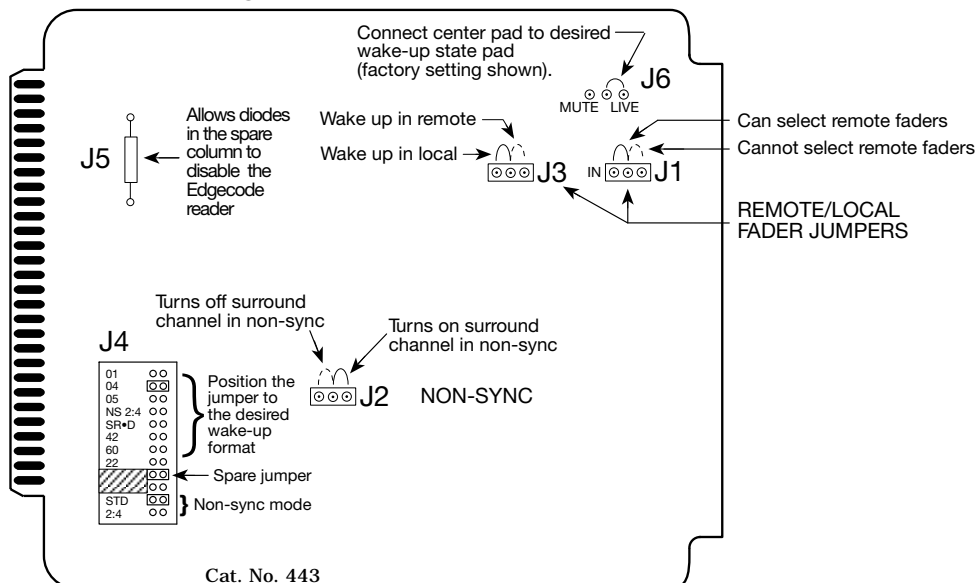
Connect center pad to desired wake-up state pad (factory setting shown).

J6

MUTE LIVE

Allows diodes in the spare column to disable the Edgecode reader

J5

Wake up in remote

Wake up in local

J3

Can select remote faders

Cannot select remote faders

IN

J1

REMOTE/LOCAL FADER JUMPERS

Turns off surround channel in non-sync

Turns on surround channel in non-sync

J4

01
04
05
NS 2:4
SR•D
42
60
22

Position the jumper to the desired wake-up format

J2

NON-SYNC

Spare jumper

STD
2:4

Non-sync mode

Cat. No. 443